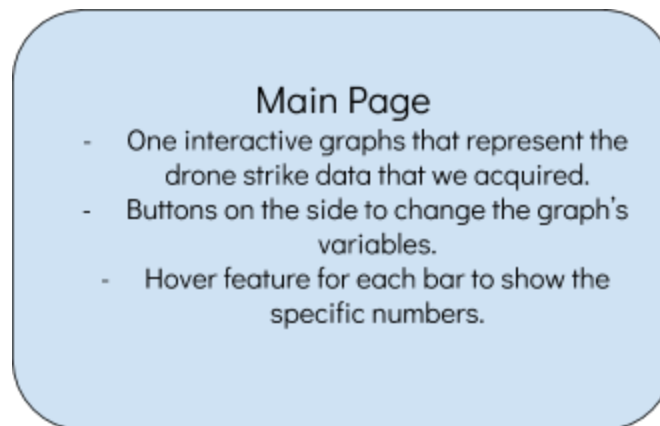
Main Page

- One interactive graphs that represent the drone strike data that we acquired.
- Buttons on the side to change the graph's variables.
- Hover feature for each bar to show the specific numbers.